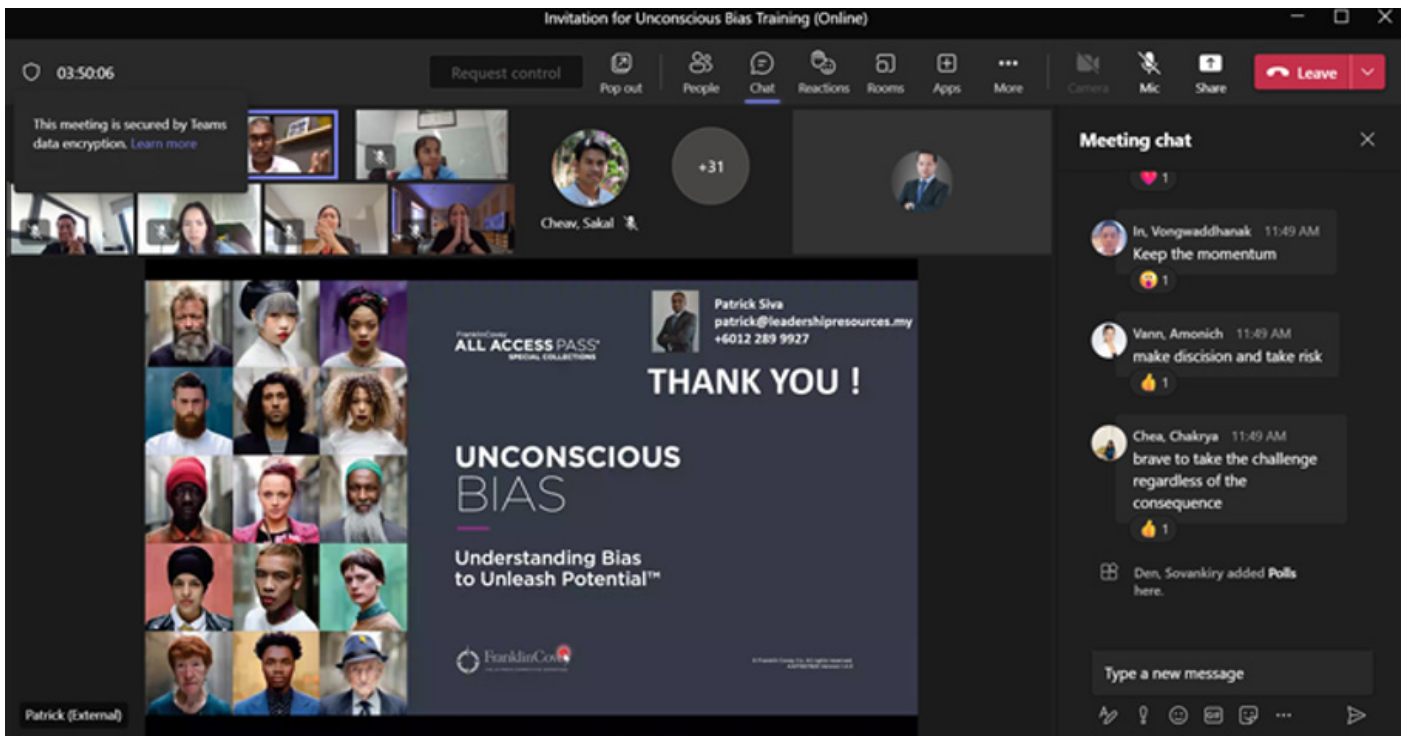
Invitation for Unconscious Bias Training (Online)

03:50:06

Request control

Pop out
People
Chat
Reactions
Rooms
Apps
More
Camera
Mic
Share
Leave

This meeting is secured by Teams data encryption. Learn more

+31

Cheav, Sakal

Meeting chat

1

In, Vongwaddhanak 11:49 AM
Keep the momentum
1

Vann, Amonich 11:49 AM
make discision and take risk
1

Chea, Chakrya 11:49 AM
brave to take the challenge regardless of the consequence
1

Den, Sovankiry added Polls here.

Type a new message

FranklinCovey
ALL ACCESS PASS
SPECIAL COLLECTIONS

Patrick Siva
patrick@leadershipresources.my
+6012 289 9927

THANK YOU !

UNCONSCIOUS
BIAS

Understanding Bias to Unleash Potential™

FranklinCovey

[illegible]

Patrick (External)